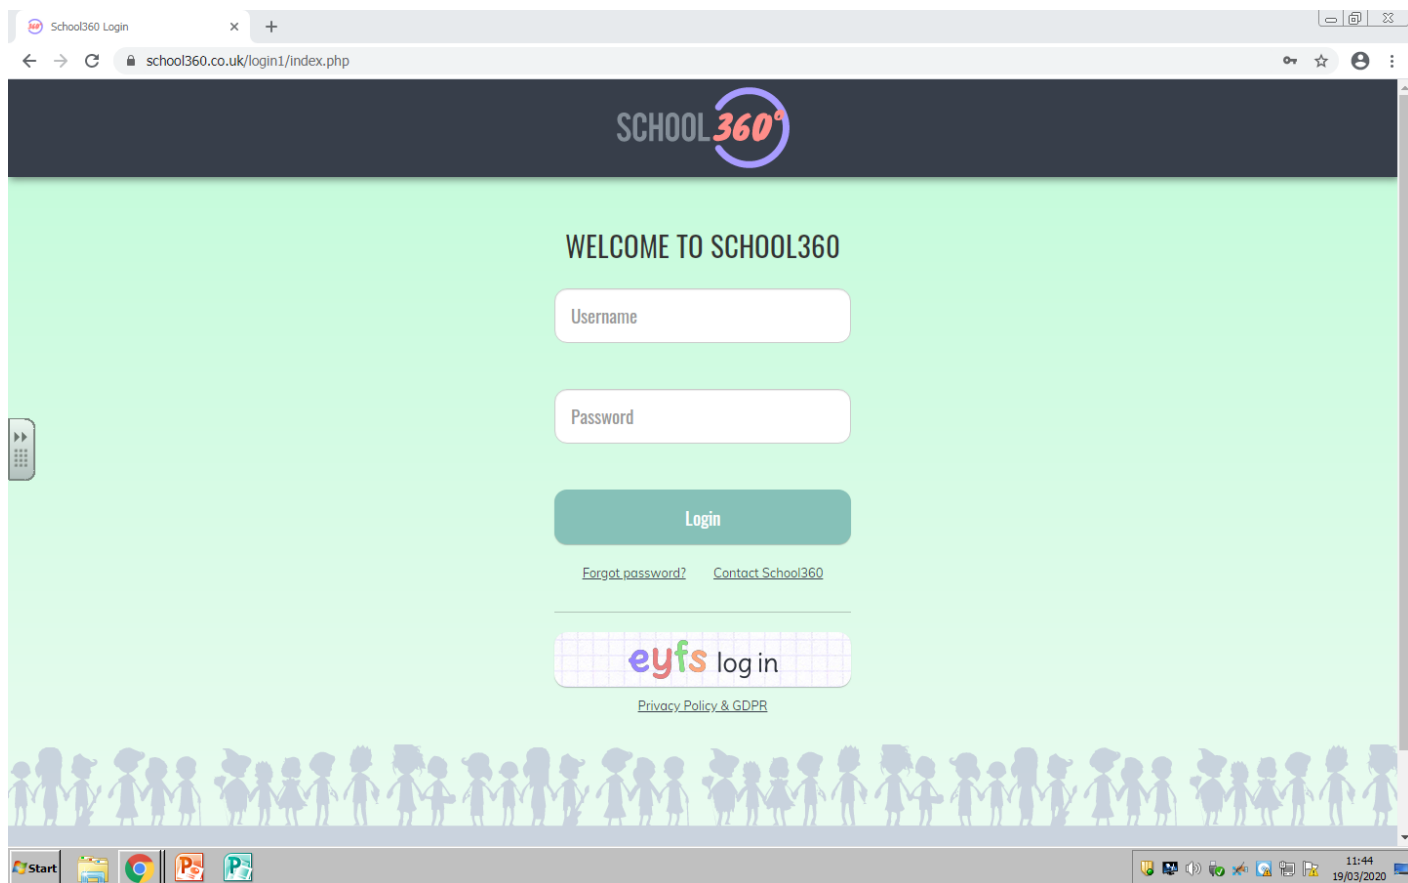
School360 Login

school360.co.uk/login1/index.php

SCHOOL 360°

WELCOME TO SCHOOL360

Username

Password

Login

Forgot password? Contact School360

eyfs log in

Privacy Policy & GDPR

Start

11:44
19/03/2020